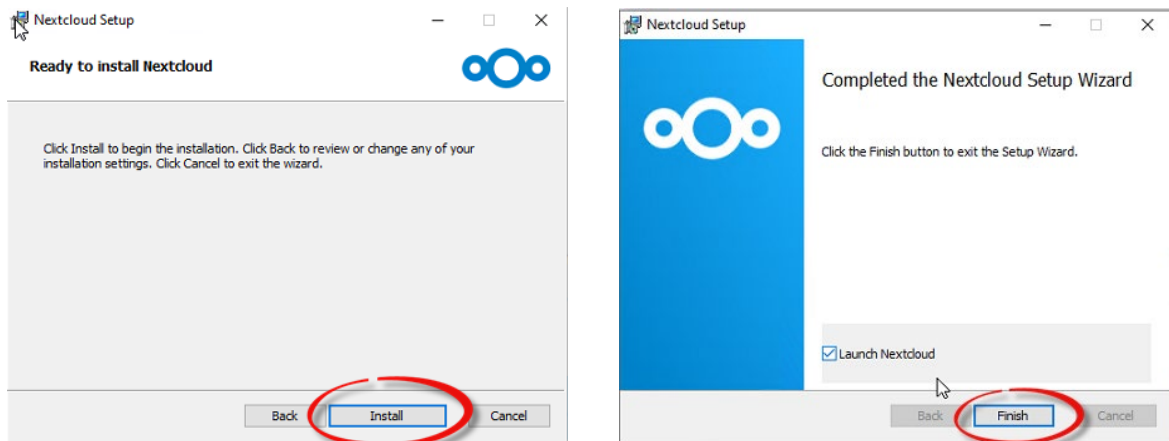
Nextcloud Setup

Ready to install Nextcloud

Click Install to begin the installation. Click Back to review or change any of your installation settings. Click Cancel to exit the wizard.

Back
Install
Cancel

Nextcloud Setup

Completed the Nextcloud Setup Wizard

Click the Finish button to exit the Setup Wizard.

Launch Nextcloud

Back
Finish
Cancel